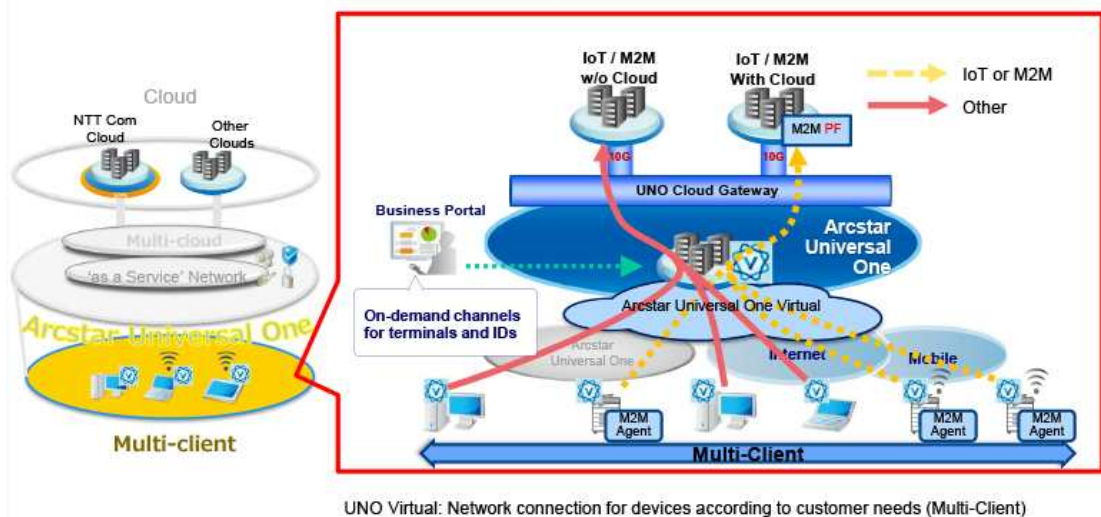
Cloud

NTT Com Cloud

Other Clouds

Multi-cloud

'as a Service' Network

Arcstar Universal One

Multi-client

IoT / M2M w/o Cloud

IoT / M2M With Cloud

IoT or M2M

Other

M2M PF

10G

10G

UNO Cloud Gateway

Business Portal

Arcstar Universal One

On-demand channels for terminals and IDs

Arcstar Universal One Virtual

Arcstar Universal One

Internet

Mobile

M2M Agent

M2M Agent

M2M Agent

Multi-Client

UNO Virtual: Network connection for devices according to customer needs (Multi-Client)